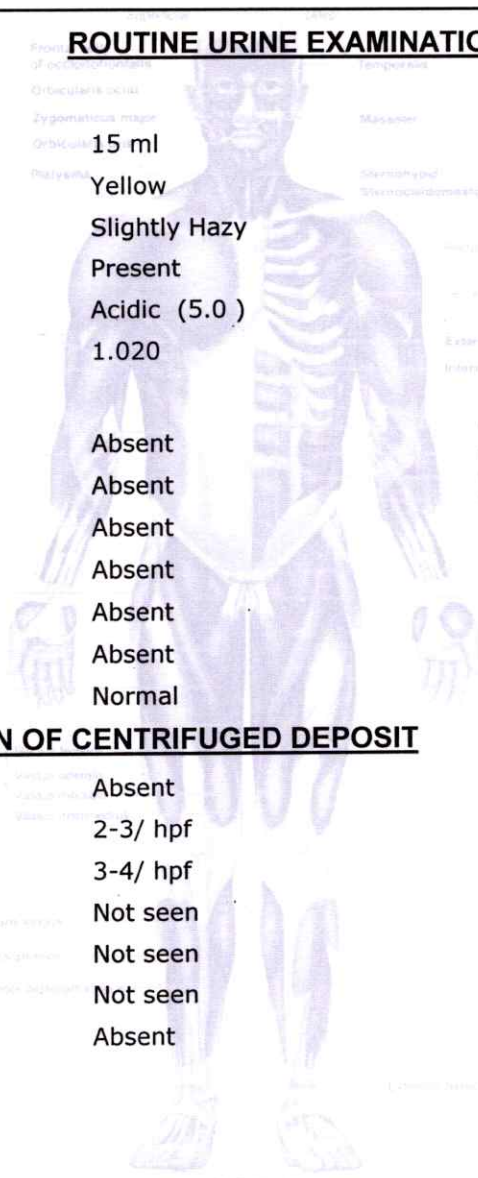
ROUTINE URINE EXAMINATIC

15 ml
Yellow
Slightly Hazy
Present
Acidic (5.0)
1.020

Absent
Absent
Absent
Absent
Absent
Absent
Normal

N OF CENTRIFUGED DEPOSIT

Absent
2-3/ hpf
3-4/ hpf
Not seen
Not seen
Not seen
Absent